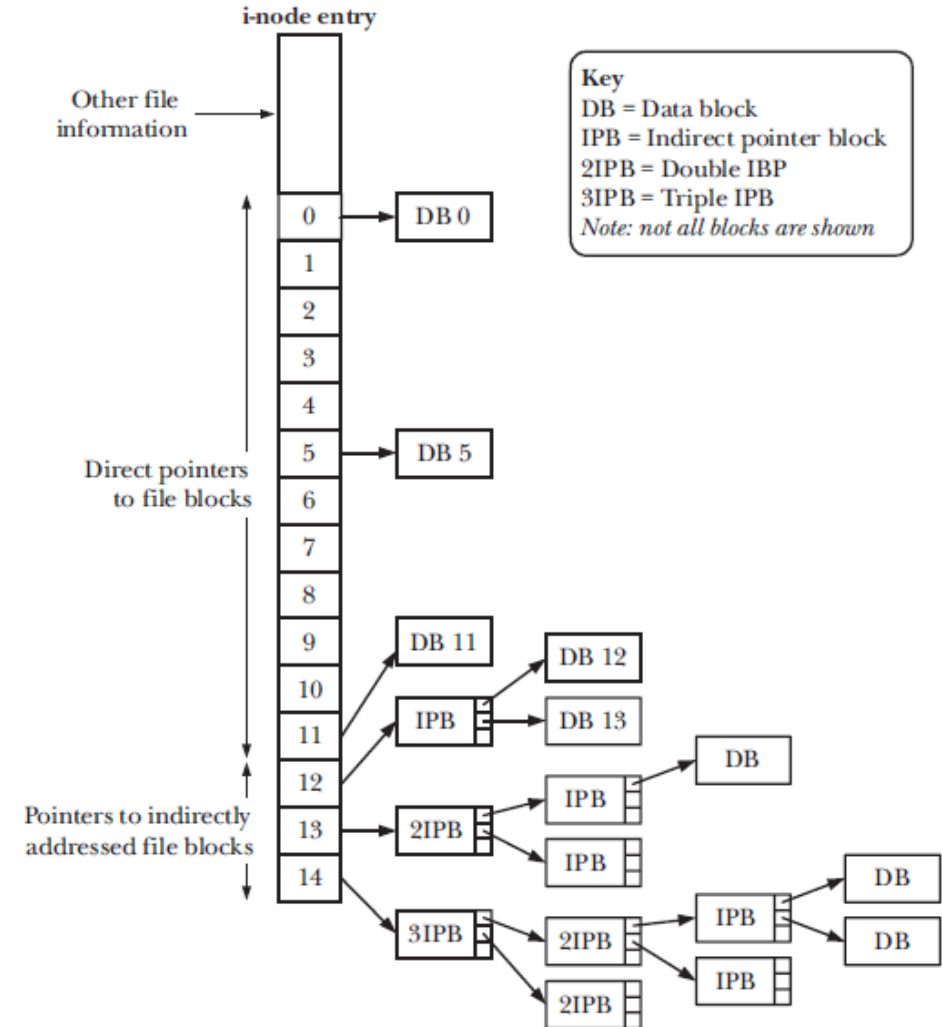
i-node entry

Other file information

Key
DB = Data block
IPB = Indirect pointer block
2IPB = Double IBP
3IPB = Triple IPB
Note: not all blocks are shown

0
1
2
3
4
5
6
7
8
9
10
11
12
13
14

DB 0

DB 5

Direct pointers to file blocks

DB 11

DB 12

IPB

DB 13

DB

Pointers to indirectly addressed file blocks

IPB

2IPB

IPB

3IPB

2IPB

IPB

DB

DB

IPB

2IPB